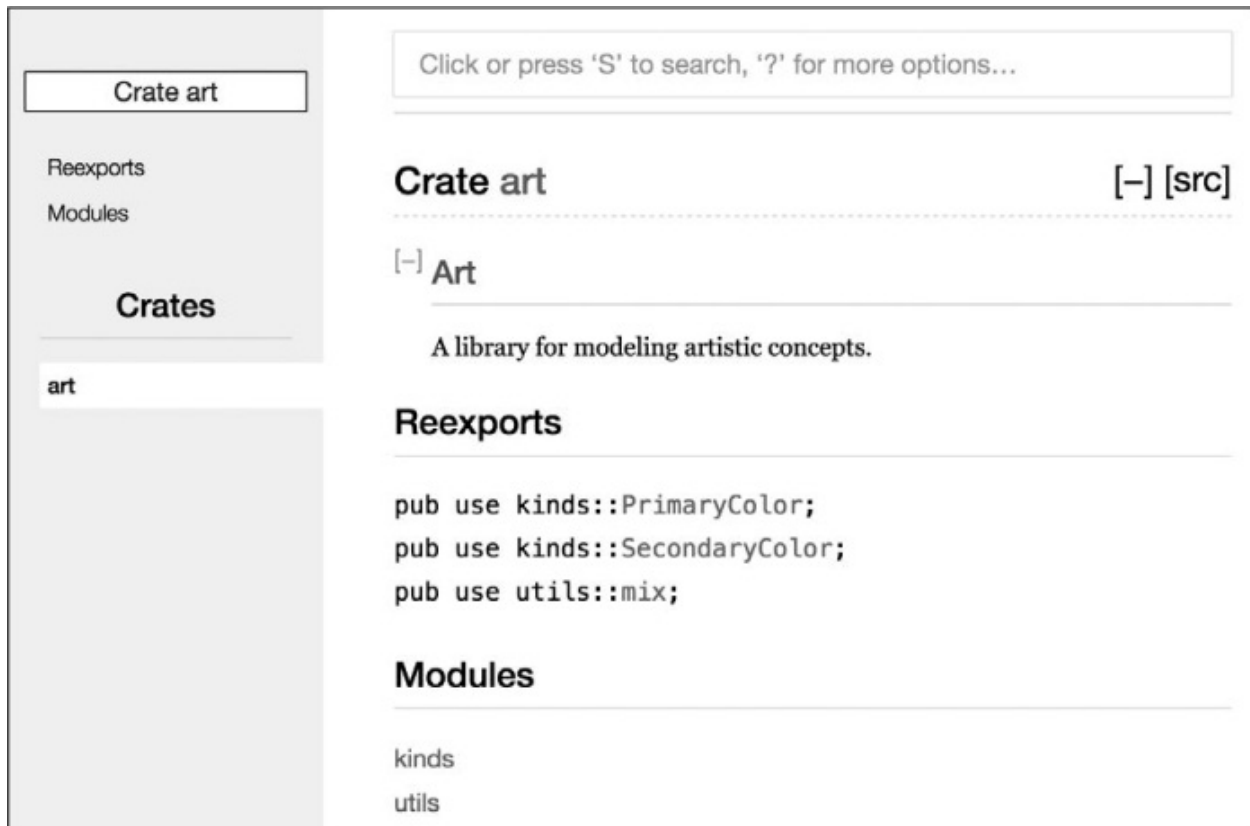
Crate art

Reexports

Modules

Crates

art

Click or press 'S' to search, '?' for more options...

Crate art

[–] [src]

[–] Art

A library for modeling artistic concepts.

Reexports

pub use kinds::PrimaryColor;
pub use kinds::SecondaryColor;
pub use utils::mix;

Modules

kinds

utils